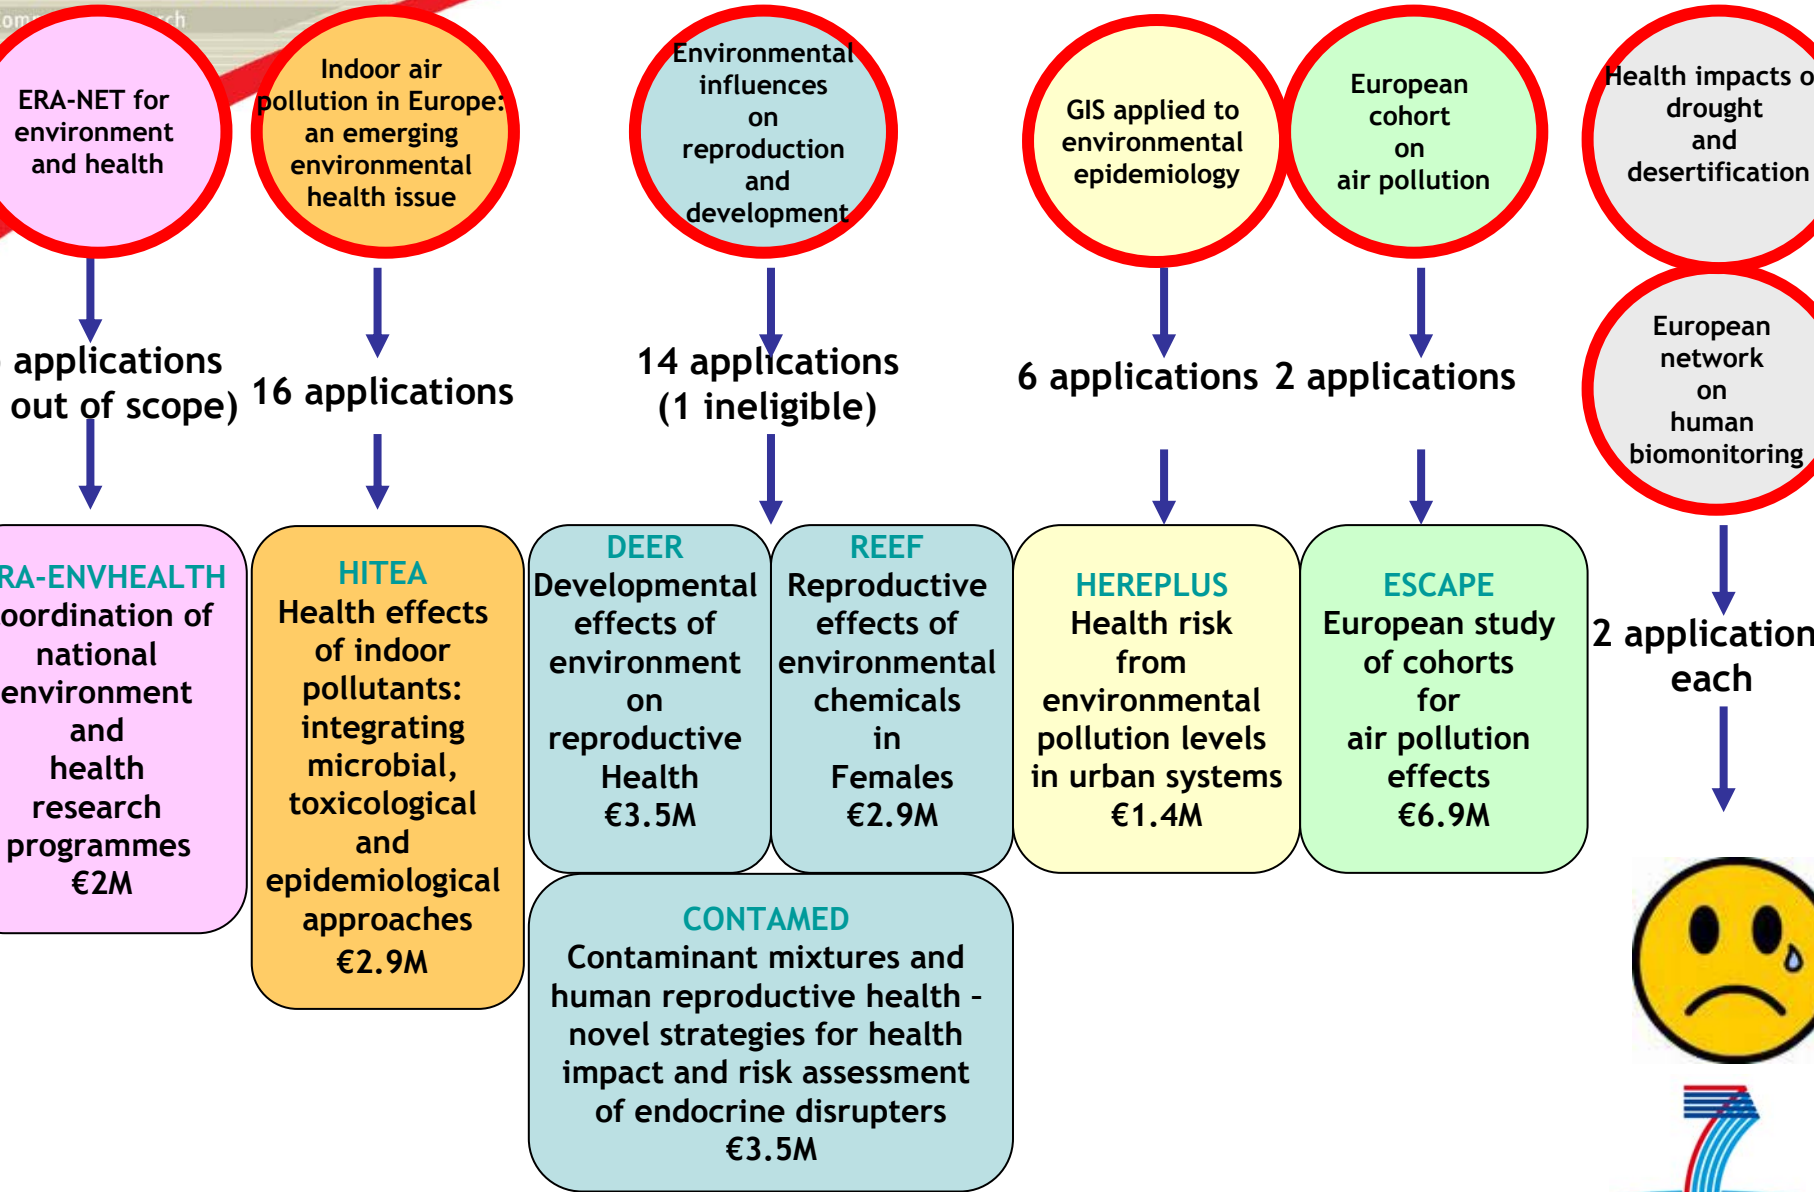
ERA-NET for environment and health

Indoor air pollution in Europe: an emerging environmental health issue

Environmental influences on reproduction and development

GIS applied to environmental epidemiology

European cohort on air pollution

Health impacts o drought and desertification

European network on human biomonitoring

applications out of scope)

16 applications

14 applications (1 ineligible)

6 applications

2 applications

2 application each

RA-ENVHEALTH oordination of national environment and health research programmes €2M

HITEA Health effects of indoor pollutants: integrating microbial, toxicological and epidemiological approaches €2.9M

DEER Developmental effects of environment on reproductive Health €3.5M

REEF Reproductive effects of environmental chemicals in Females €2.9M

HEREPLUS Health risk from environmental pollution levels in urban systems €1.4M

ESCAPE European study of cohorts for air pollution effects €6.9M

CONTAMED Contaminant mixtures and human reproductive health - novel strategies for health impact and risk assessment of endocrine disrupters €3.5M